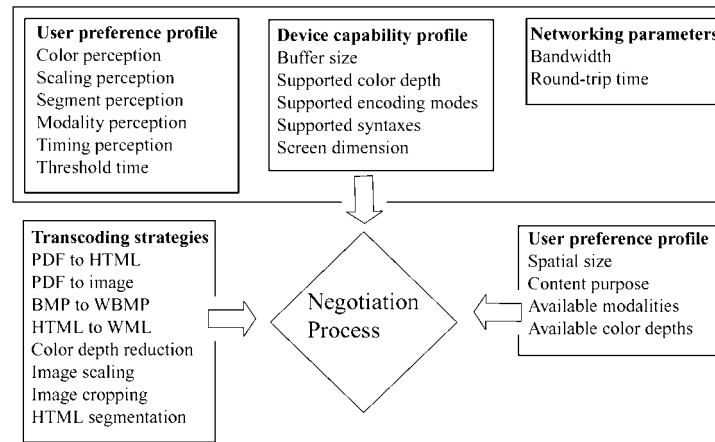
User preference profile
Color perception
Scaling perception
Segment perception
Modality perception
Timing perception
Threshold time

Device capability profile
Buffer size
Supported color depth
Supported encoding modes
Supported syntaxes
Screen dimension

Networking parameters
Bandwidth
Round-trip time

Transcoding strategies
PDF to HTML
PDF to image
BMP to WBMP
HTML to WML
Color depth reduction
Image scaling
Image cropping
HTML segmentation

Negotiation Process

User preference profile
Spatial size
Content purpose
Available modalities
Available color depths